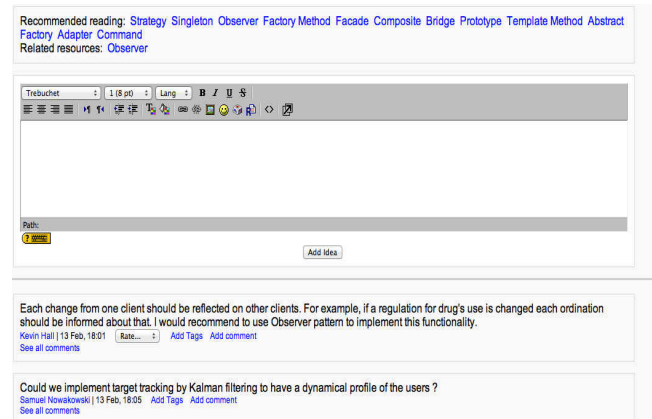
Recommended reading: Strategy Singleton Observer Factory Method Facade Composite Bridge Prototype Template Method Abstract Factory Adapter Command
Related resources: Observer

Trebuchet | 1 (8 pt) | Lang | B I U S

Path:

Add Idea

Each change from one client should be reflected on other clients. For example, if a regulation for drug's use is changed each ordination should be informed about that. I would recommend to use Observer pattern to implement this functionality.
Kevin Hall | 13 Feb, 18:01 Rate... Add Tags Add comment
See all comments

Could we implement target tracking by Kalman filtering to have a dynamical profile of the users ?
Samuel Nowakowski | 13 Feb, 18:05 Add Tags Add comment
See all comments